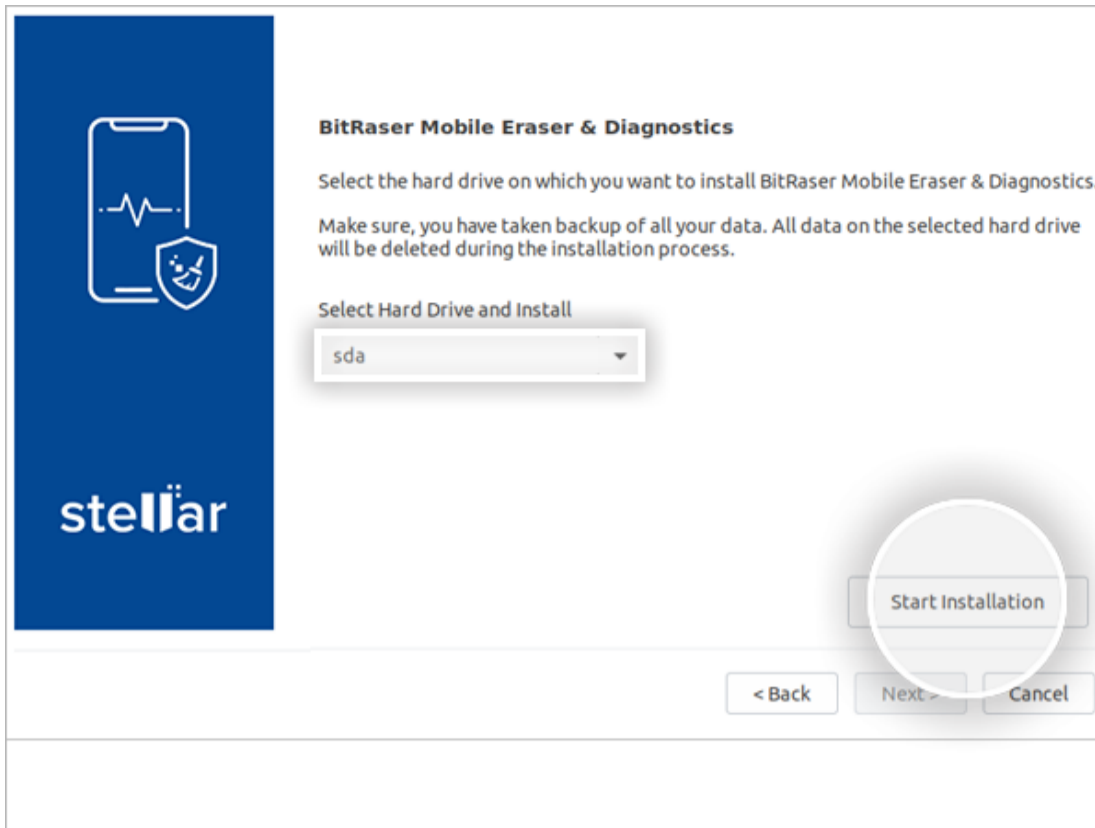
stellar

BitRaser Mobile Eraser & Diagnostics

Select the hard drive on which you want to install BitRaser Mobile Eraser & Diagnostics

Make sure, you have taken backup of all your data. All data on the selected hard drive will be deleted during the installation process.

Select Hard Drive and Install

sda

Start Installation

< Back

Next >

Cancel